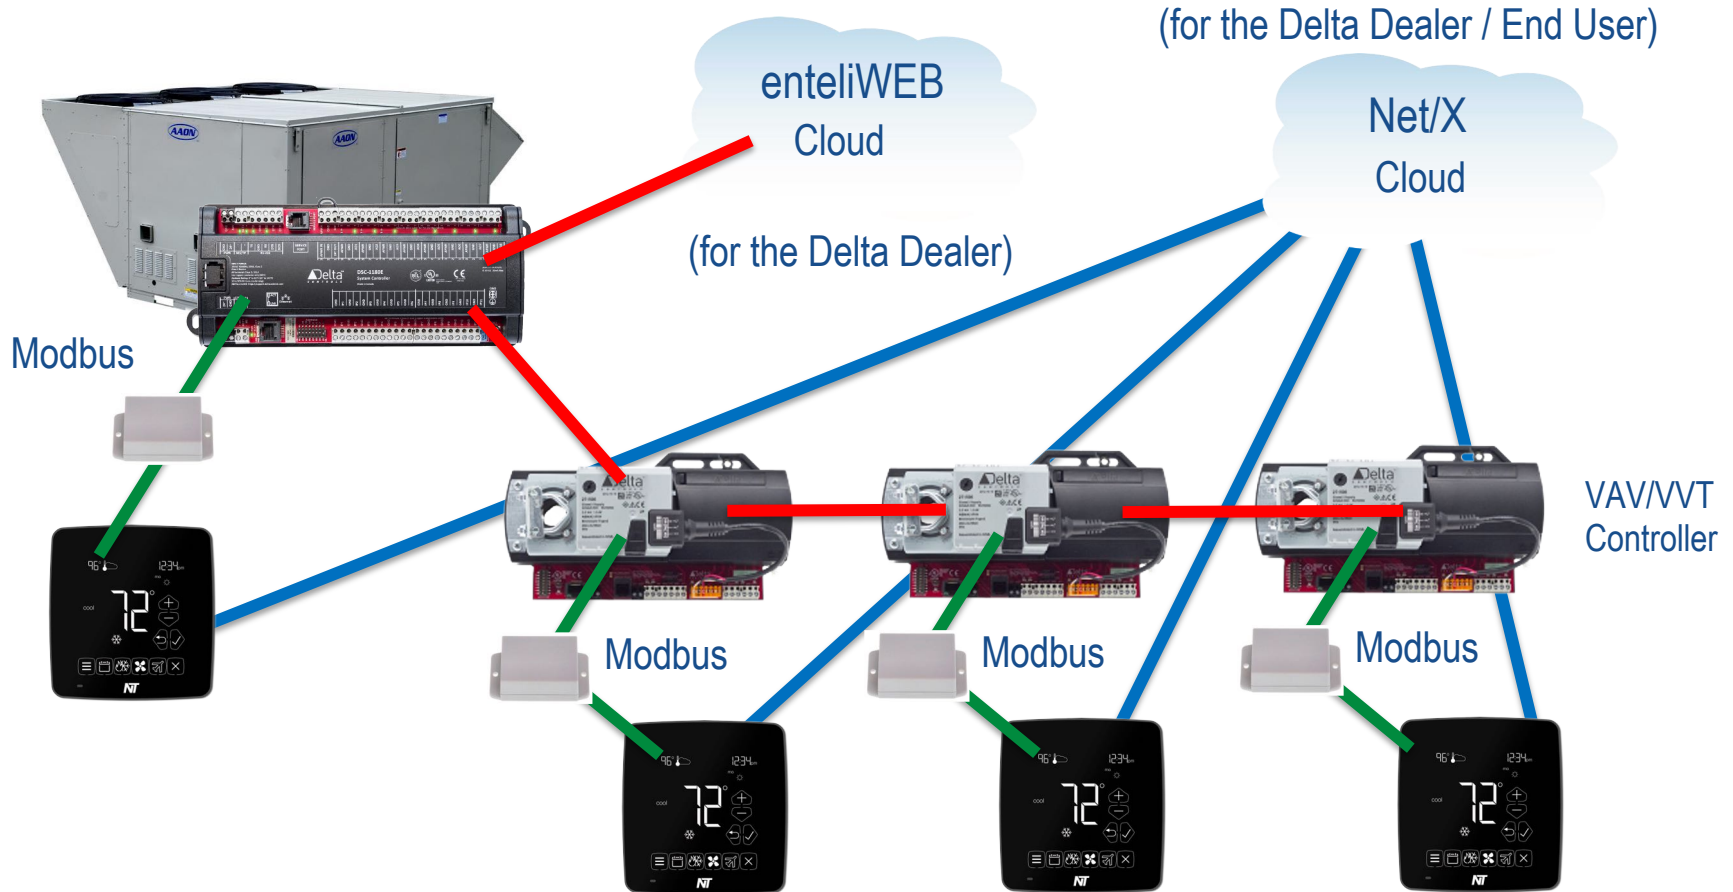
(for the Delta Dealer / End User)

enteliWEB Cloud

Net/X Cloud

(for the Delta Dealer)

Modbus

VAV/VVT Controller

Modbus

Modbus

Modbus

96° 12:34 72 cool

96° 12:34 72 cool

96° 12:34 72 cool

96° 12:34 72 cool